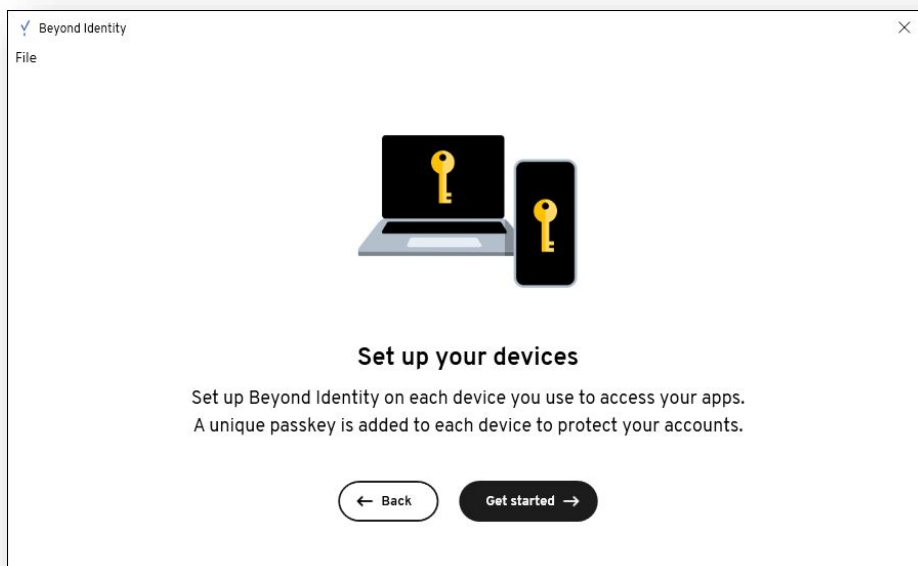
Beyond Identity

File

Set up your devices

Set up Beyond Identity on each device you use to access your apps. A unique passkey is added to each device to protect your accounts.

← Back

Get started →